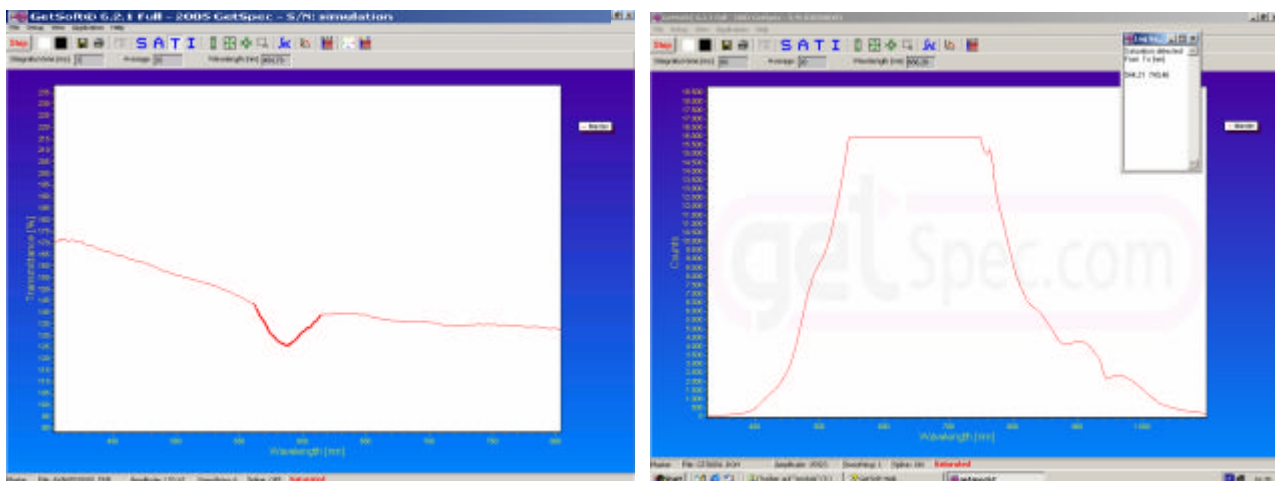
GetSoftID 6.2.1 Full - 2005 GetSpec - S/N: simulation

Stop S A T I

Transmittance [%]

Wavelength [nm]

400 500 600 700 800

Saturated

S A T I

Saturation detected
From To [nm]

Counts

getSpec.com

Wavelength [nm]

400 500 600 700 800 900 1000

Saturated